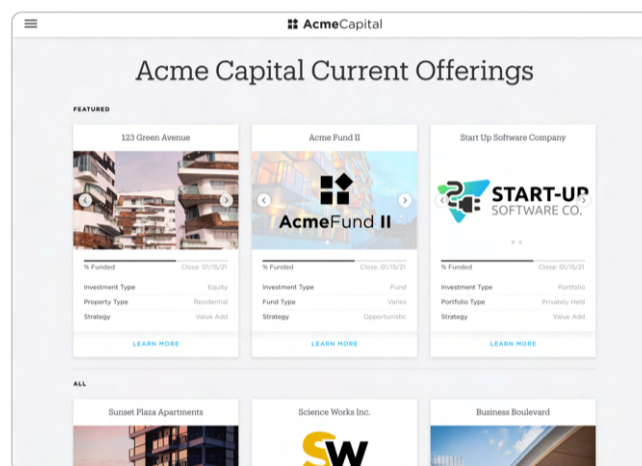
AcmeCapital

Acme Capital Current Offerings

FEATURED

123 Green Avenue

% Funded Close: 01/15/21

Investment Type Equity
Property Type Residential
Strategy Value Add

LEARN MORE

Acme Fund II

AcmeFund II

% Funded Close: 01/15/21

Investment Type Fund
Fund Type Varies
Strategy Opportunistic

LEARN MORE

Start Up Software Company

START-UP SOFTWARE CO.

% Funded Close: 01/15/21

Investment Type Portfolio
Portfolio Type Privately Held
Strategy Value Add

LEARN MORE

ALL

Sunset Plaza Apartments

Science Works Inc.

SW

Business Boulevard